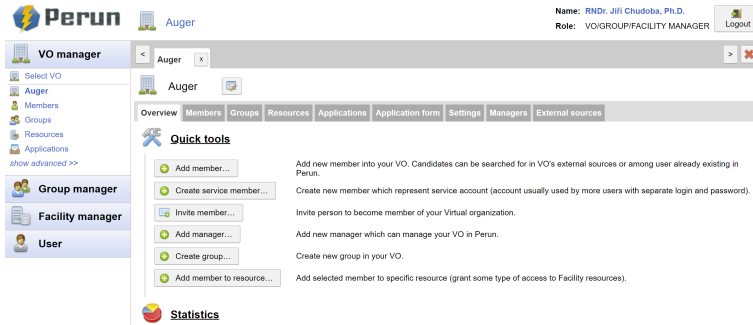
Perun

Auger

Name: RNDr. Jiří Chudoba, Ph.D.
Role: VO/GROUP/FACILITY MANAGER

Logout

VO manager

Select VO
Auger
Members
Groups
Resources
Applications
show advanced >>

Group manager

Facility manager

User

<

Auger x

>

Auger

Overview | Members | Groups | Resources | Applications | Application form | Settings | Managers | External sources

Quick tools

Add member... — Add new member into your VO. Candidates can be searched for in VO's external sources or among user already existing in Perun.

Create service member... — Create new member which represent service account (account usually used by more users with separate login and password).

Invite member... — Invite person to become member of your Virtual organization.

Add manager... — Add new manager which can manage your VO in Perun.

Create group... — Create new group in your VO.

Add member to resource... — Add selected member to specific resource (grant some type of access to Facility resources).

Statistics